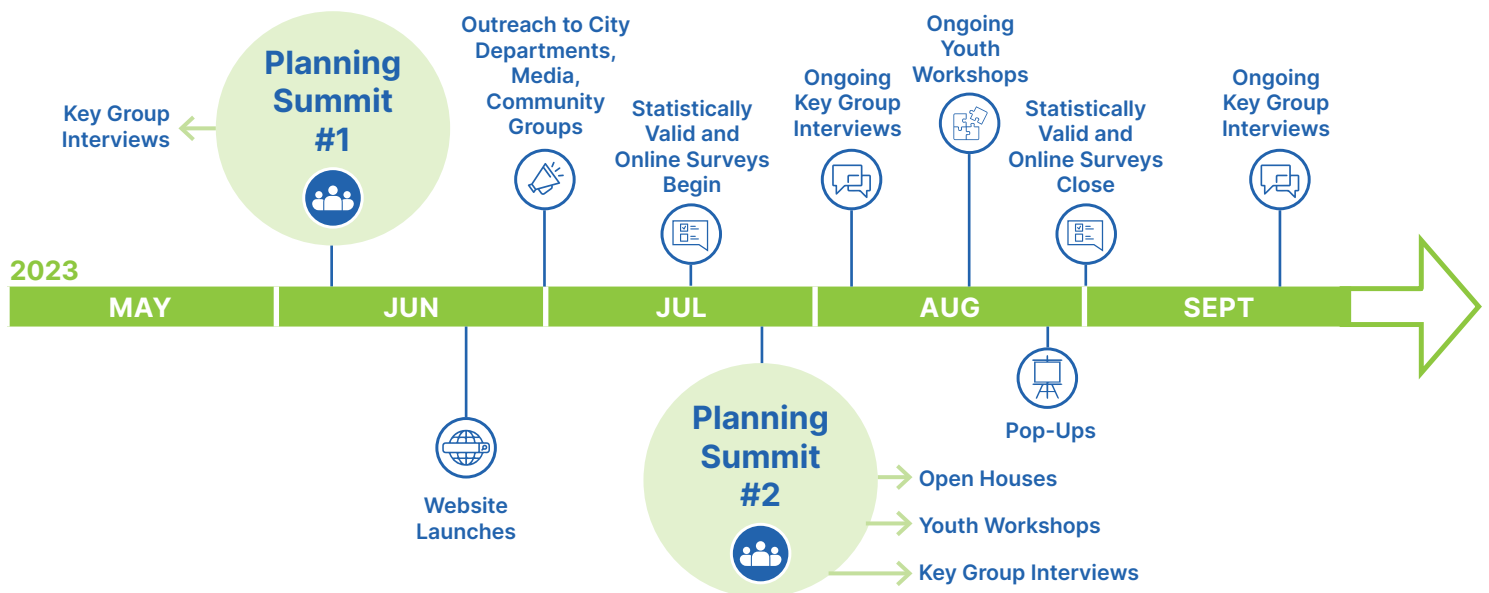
Key Group Interviews

Planning Summit #1

Outreach to City Departments, Media, Community Groups

Statistically Valid and Online Surveys Begin

Ongoing Key Group Interviews

Ongoing Youth Workshops

Statistically Valid and Online Surveys Close

Ongoing Key Group Interviews

2023

| MAY | JUN | JUL | AUG | SEPT |
|---|---|---|---|---|

Website Launches

Planning Summit #2

Open Houses

Youth Workshops

Key Group Interviews

Pop-Ups